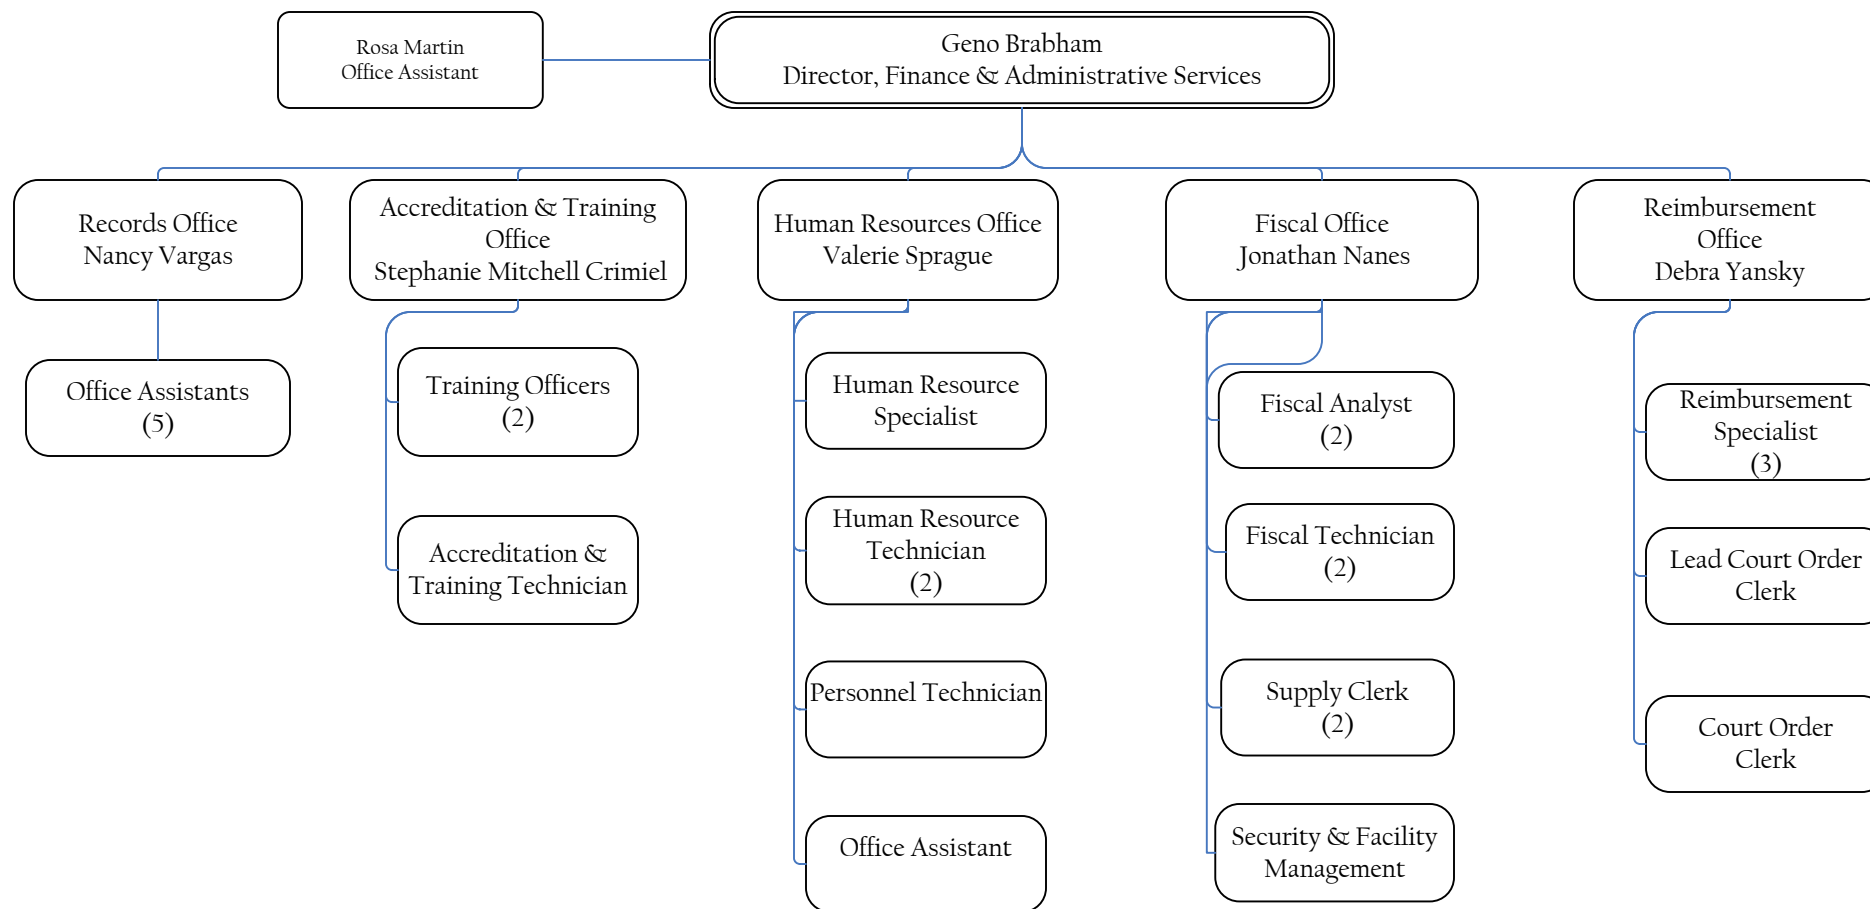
Rosa Martin
Office Assistant

Geno Brabham
Director, Finance & Administrative Services

Records Office
Nancy Vargas

Office Assistants
(5)

Accreditation & Training Office
Stephanie Mitchell Crimiel

Training Officers
(2)

Accreditation & Training Technician

Human Resources Office
Valerie Sprague

Human Resource Specialist

Human Resource Technician
(2)

Personnel Technician

Office Assistant

Fiscal Office
Jonathan Nanes

Fiscal Analyst
(2)

Fiscal Technician
(2)

Supply Clerk
(2)

Security & Facility Management

Reimbursement Office
Debra Yansky

Reimbursement Specialist
(3)

Lead Court Order Clerk

Court Order Clerk